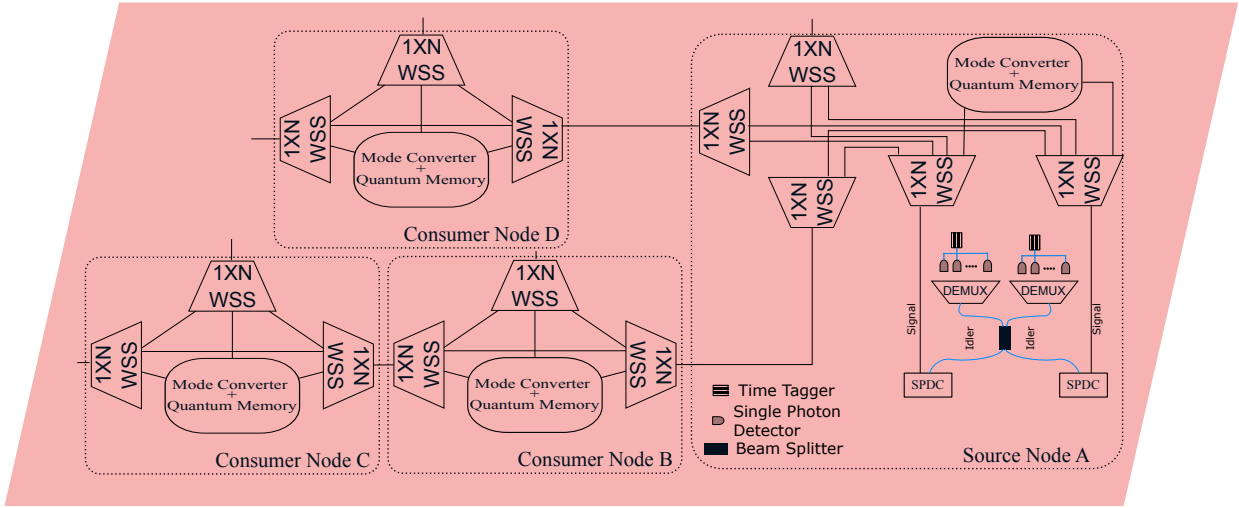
1XN WSS

1XN WSS

1XN WSS

Mode Converter + Quantum Memory

Consumer Node D

1XN WSS

1XN WSS

1XN WSS

Mode Converter + Quantum Memory

Consumer Node C

1XN WSS

1XN WSS

1XN WSS

Mode Converter + Quantum Memory

Consumer Node B

1XN WSS

Mode Converter + Quantum Memory

1XN WSS

1XN WSS

1XN WSS

1XN WSS

DEMUX

DEMUX

Signal

Idler

Idler

Signal

SPDC

SPDC

Time Tagger

Single Photon Detector

Beam Splitter

Source Node A